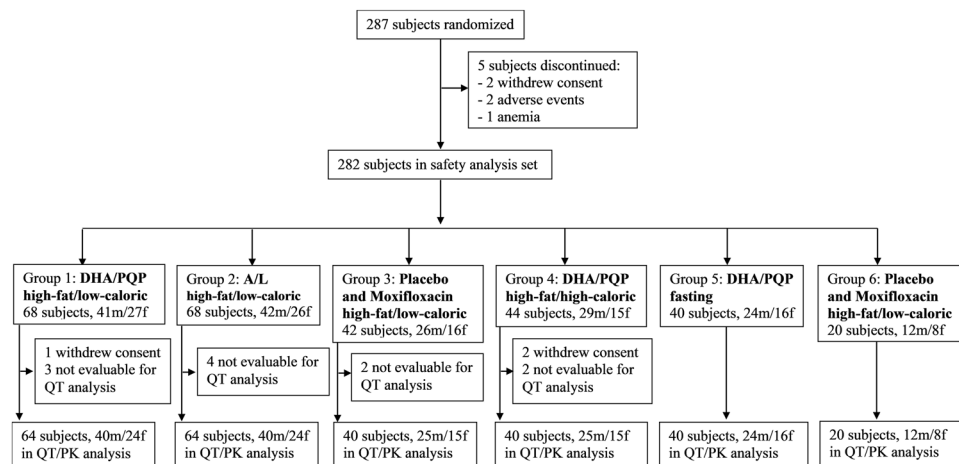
287 subjects randomized

5 subjects discontinued:
- 2 withdrew consent
- 2 adverse events
- 1 anemia

282 subjects in safety analysis set

Group 1: **DHA/PQP high-fat/low-caloric**
68 subjects, 41m/27f

Group 2: **A/L high-fat/low-caloric**
68 subjects, 42m/26f

Group 3: **Placebo and Moxifloxacin high-fat/low-caloric**
42 subjects, 26m/16f

Group 4: **DHA/PQP high-fat/high-caloric**
44 subjects, 29m/15f

Group 5: **DHA/PQP fasting**
40 subjects, 24m/16f

Group 6: **Placebo and Moxifloxacin high-fat/low-caloric**
20 subjects, 12m/8f

1 withdrew consent
3 not evaluable for QT analysis

4 not evaluable for QT analysis

2 not evaluable for QT analysis

2 withdrew consent
2 not evaluable for QT analysis

64 subjects, 40m/24f in QT/PK analysis

64 subjects, 40m/24f in QT/PK analysis

40 subjects, 25m/15f in QT/PK analysis

40 subjects, 25m/15f in QT/PK analysis

40 subjects, 24m/16f in QT/PK analysis

20 subjects, 12m/8f in QT/PK analysis